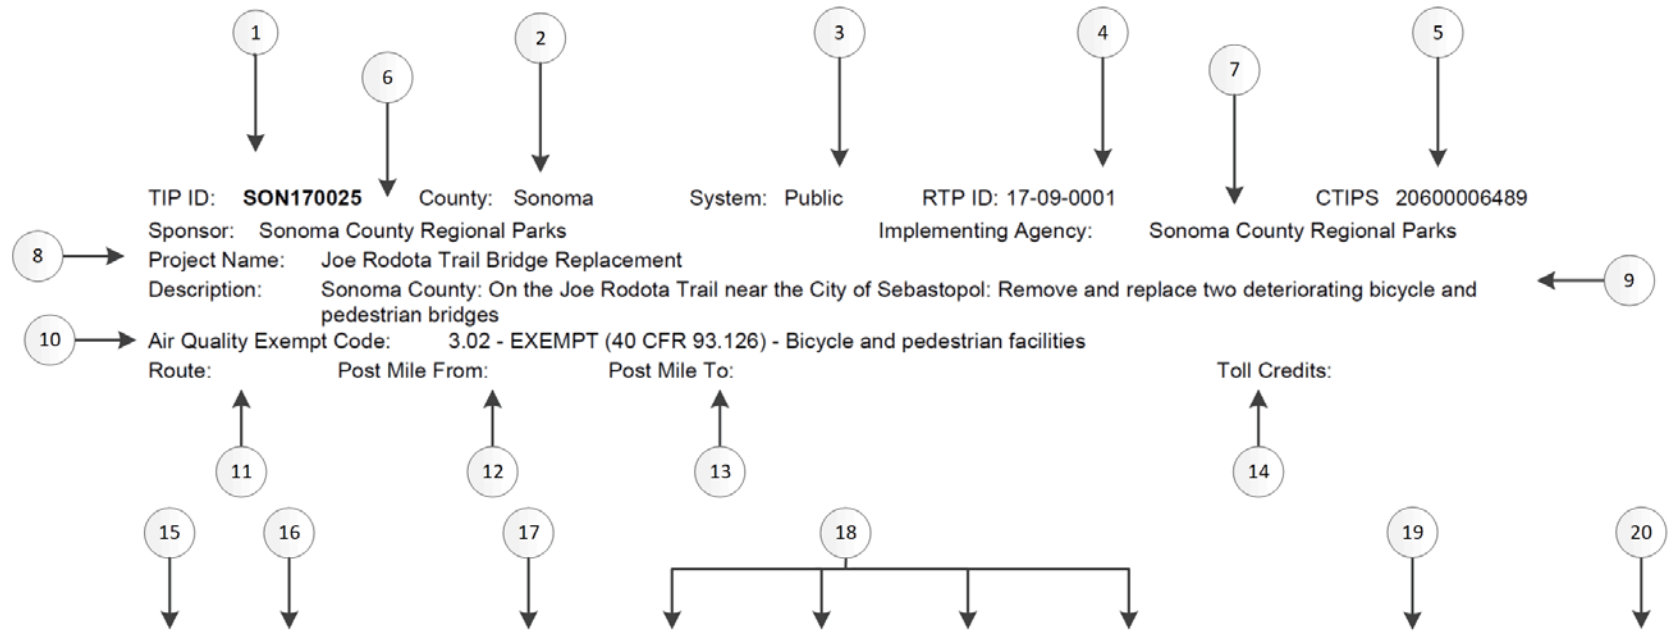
1

2

6

3

4

7

5

TIP ID: **SON170025** County: Sonoma System: Public RTP ID: 17-09-0001 CTIPS 20600006489

Sponsor: Sonoma County Regional Parks Implementing Agency: Sonoma County Regional Parks

8

Project Name: Joe Rodota Trail Bridge Replacement

Description: Sonoma County: On the Joe Rodota Trail near the City of Sebastopol: Remove and replace two deteriorating bicycle and pedestrian bridges

9

10

Air Quality Exempt Code: 3.02 - EXEMPT (40 CFR 93.126) - Bicycle and pedestrian facilities

Route: Post Mile From: Post Mile To: Toll Credits:

11 12 13 14

15 16 17 18 19 20